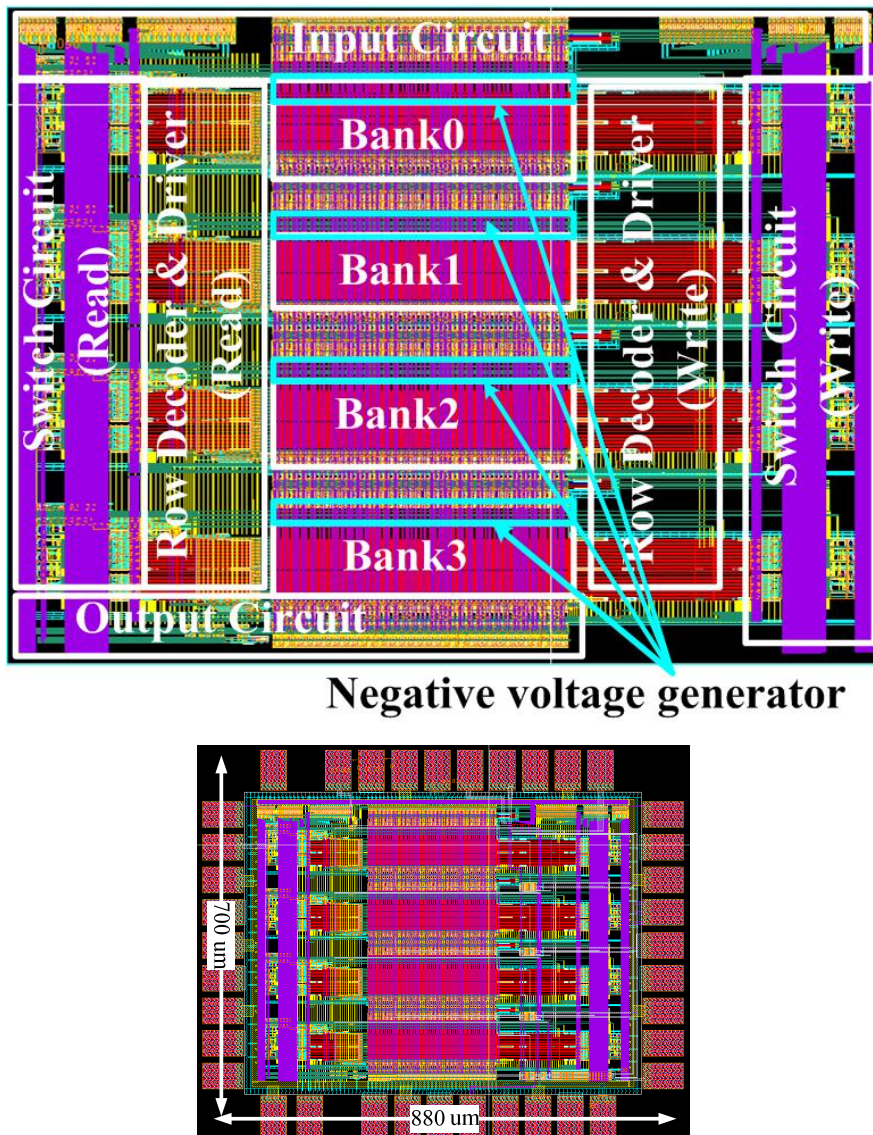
Input Circuit

Switch Circuit (Read)

Row Decoder & Driver (Read)

Bank0

Bank1

Bank2

Bank3

Row Decoder & Driver (Write)

Switch Circuit (Write)

Output Circuit

Negative voltage generator

700 um

880 um